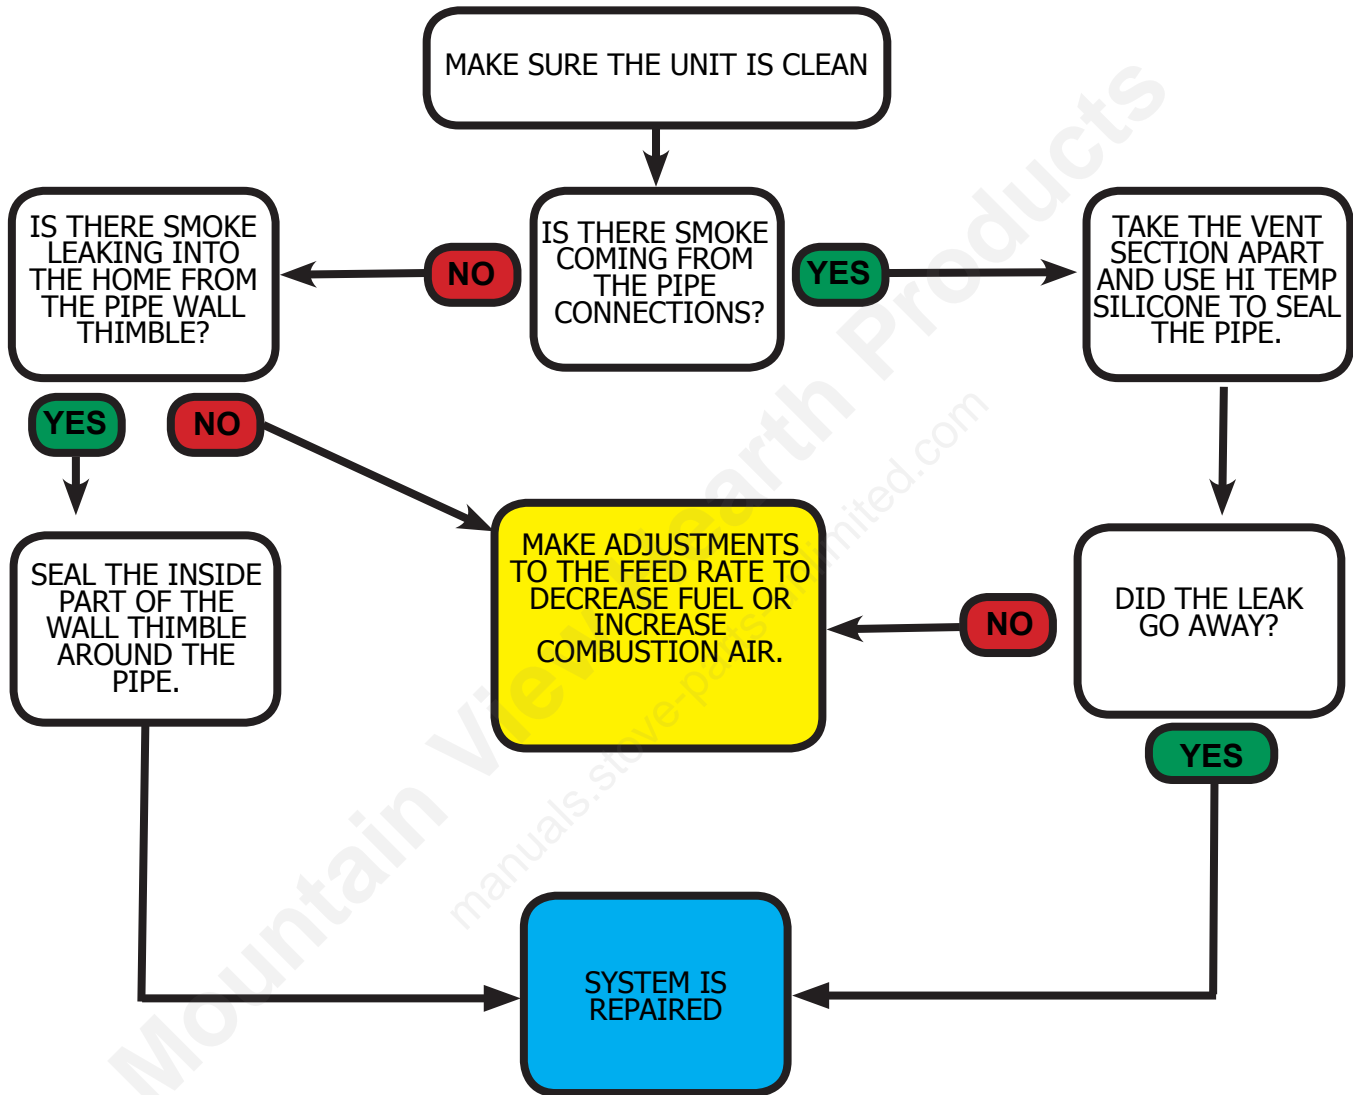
MAKE SURE THE UNIT IS CLEAN

IS THERE SMOKE COMING FROM THE PIPE CONNECTIONS?

NO

IS THERE SMOKE LEAKING INTO THE HOME FROM THE PIPE WALL THIMBLE?

YES

TAKE THE VENT SECTION APART AND USE HI TEMP SILICONE TO SEAL THE PIPE.

YES

NO

SEAL THE INSIDE PART OF THE WALL THIMBLE AROUND THE PIPE.

MAKE ADJUSTMENTS TO THE FEED RATE TO DECREASE FUEL OR INCREASE COMBUSTION AIR.

NO

DID THE LEAK GO AWAY?

YES

SYSTEM IS REPAIRED

Mountain View Hearth Products
manuals.stove-parts-unlimited.com